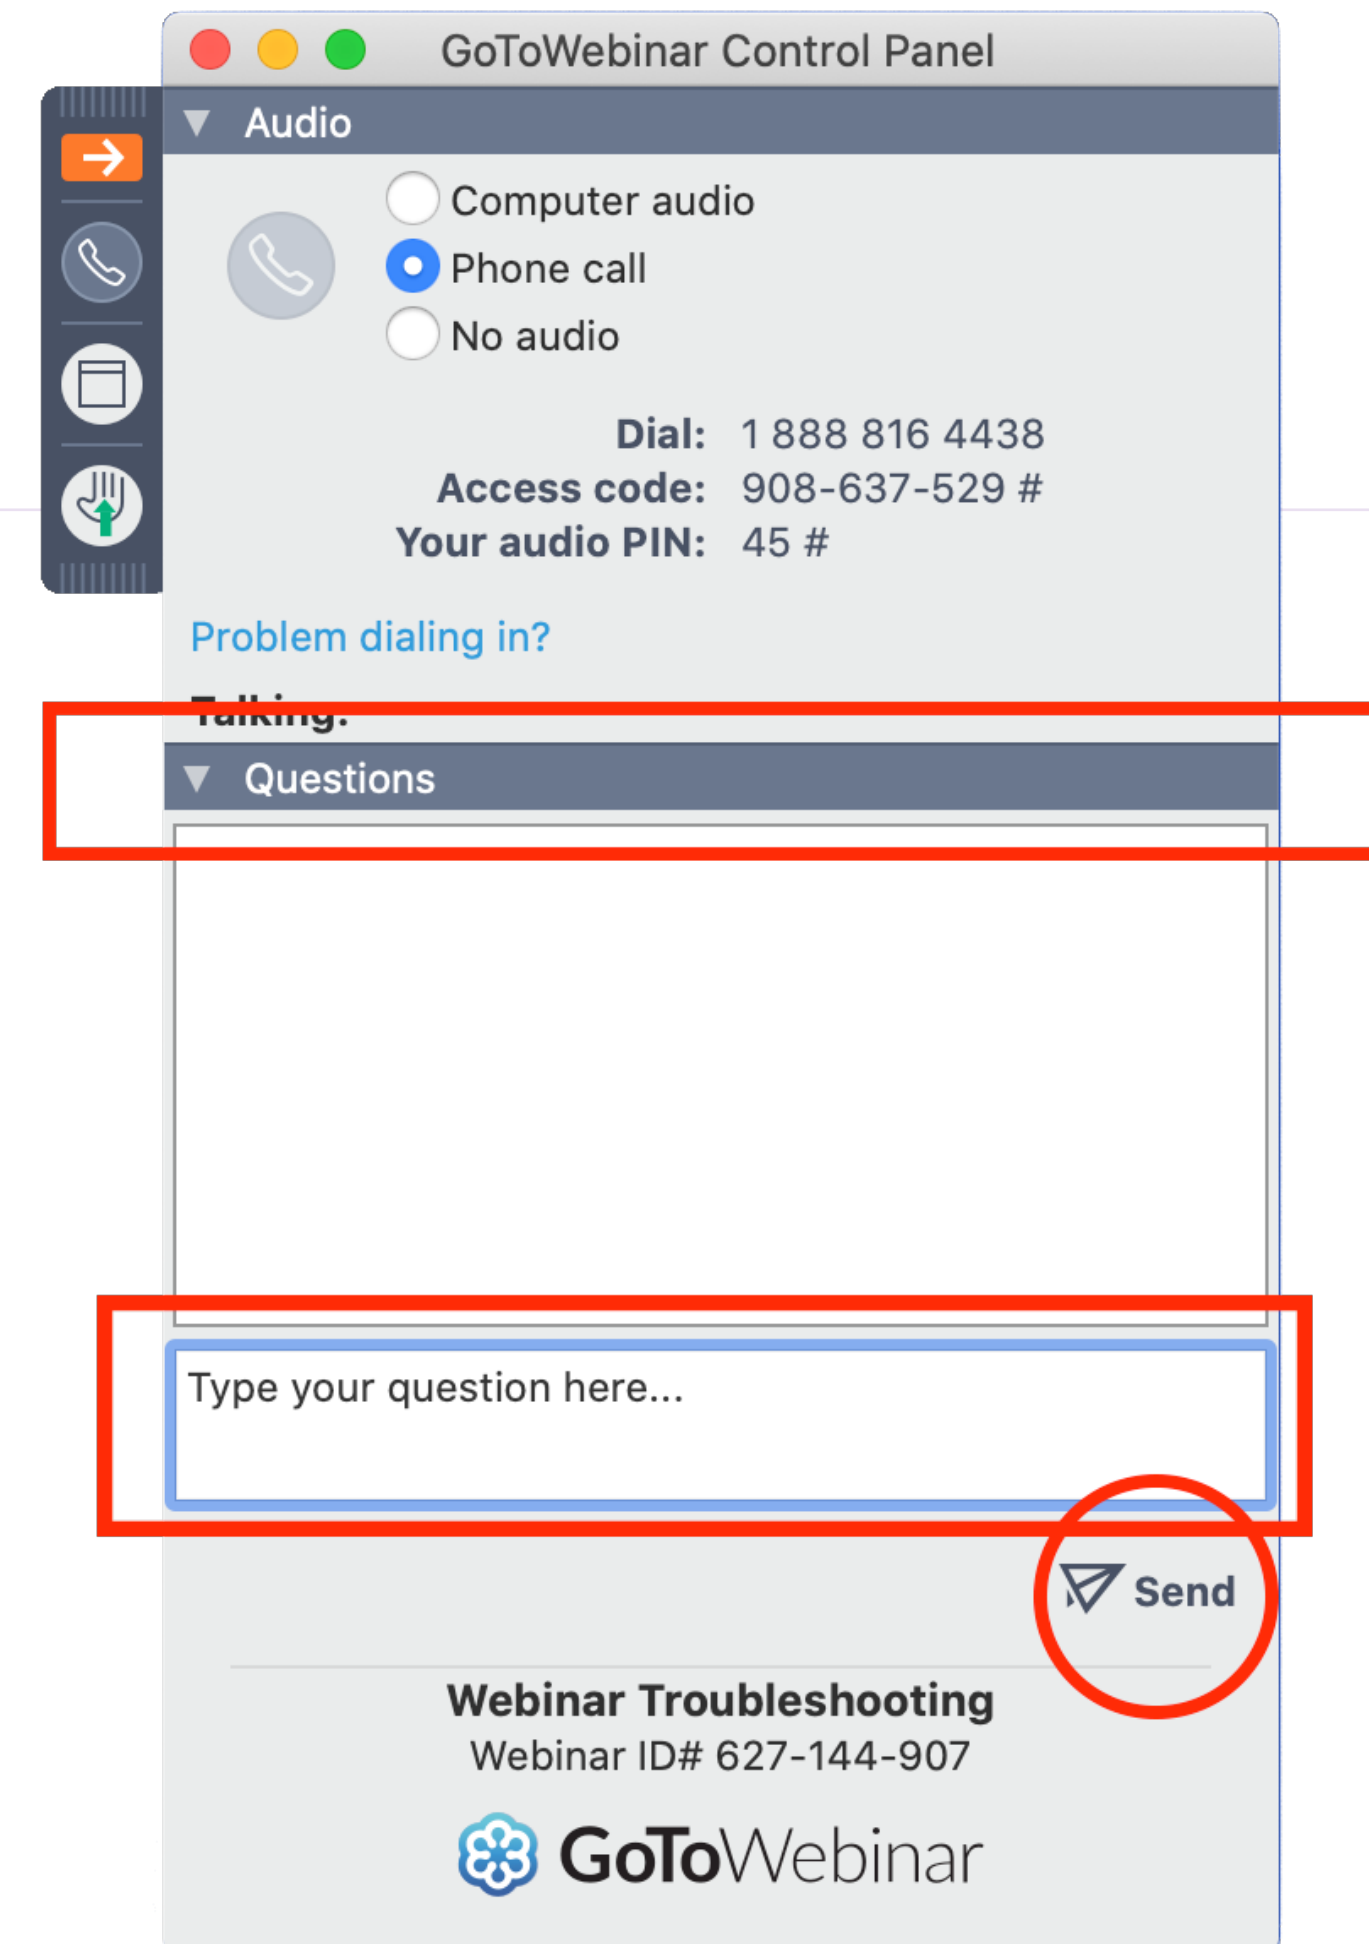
GoToWebinar Control Panel

Audio

Computer audio

Phone call

No audio

Dial: 1 888 816 4438
Access code: 908-637-529 #
Your audio PIN: 45 #

Problem dialing in?

Talking:

Questions

Type your question here...

Send

Webinar Troubleshooting
Webinar ID# 627-144-907

GoToWebinar